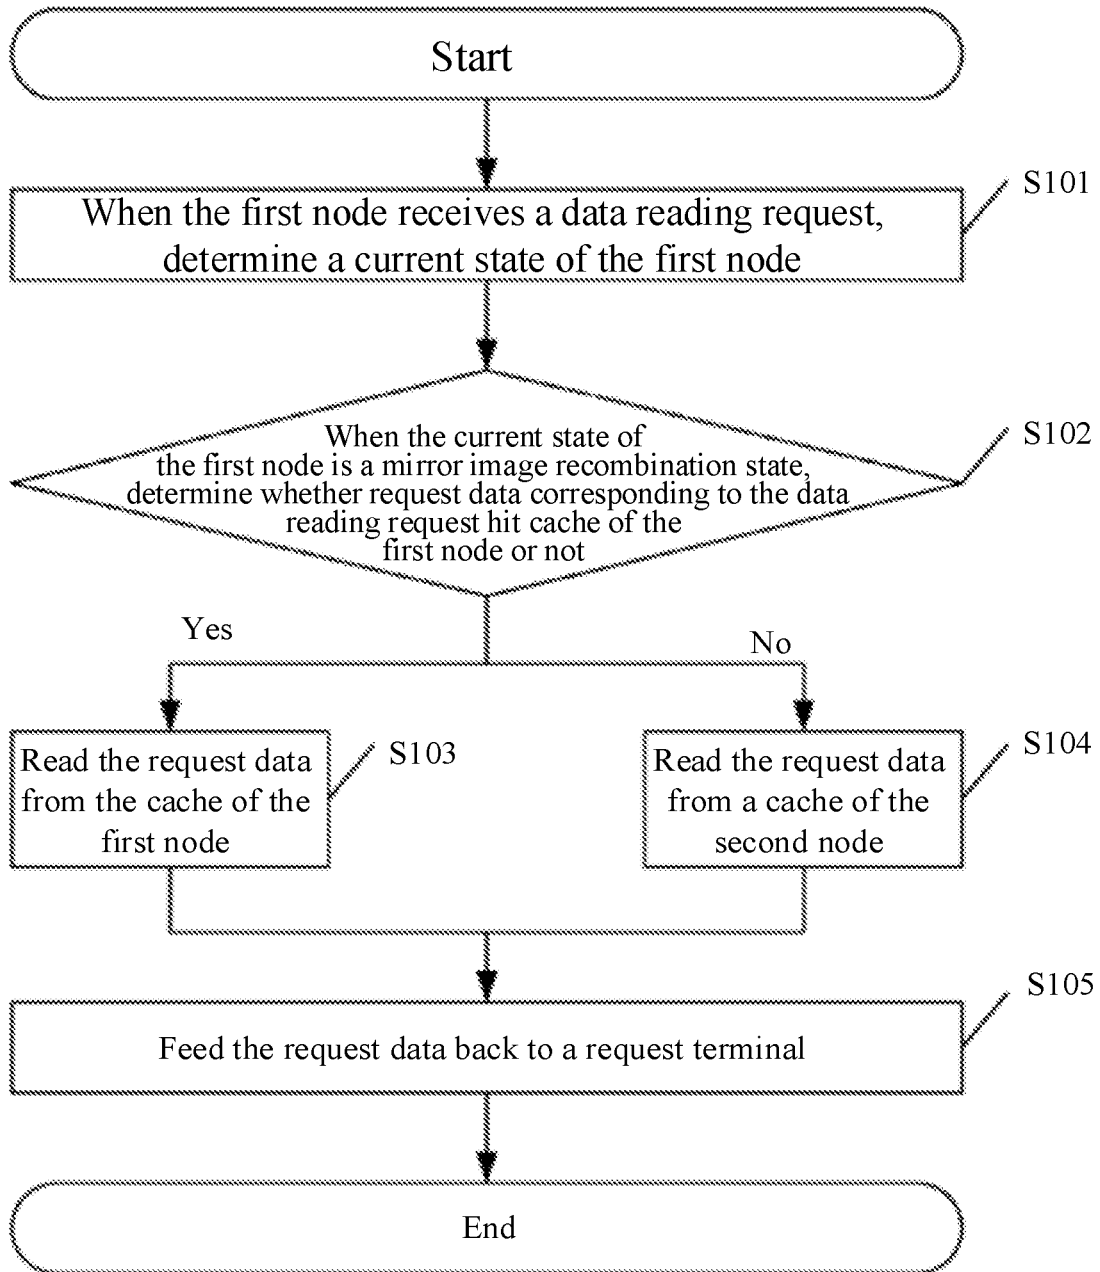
Start

When the first node receives a data reading request, determine a current state of the first node

S101

When the current state of the first node is a mirror image recombination state, determine whether request data corresponding to the data reading request hit cache of the first node or not

S102

Yes

No

Read the request data from the cache of the first node

S103

Read the request data from a cache of the second node

S104

Feed the request data back to a request terminal

S105

End